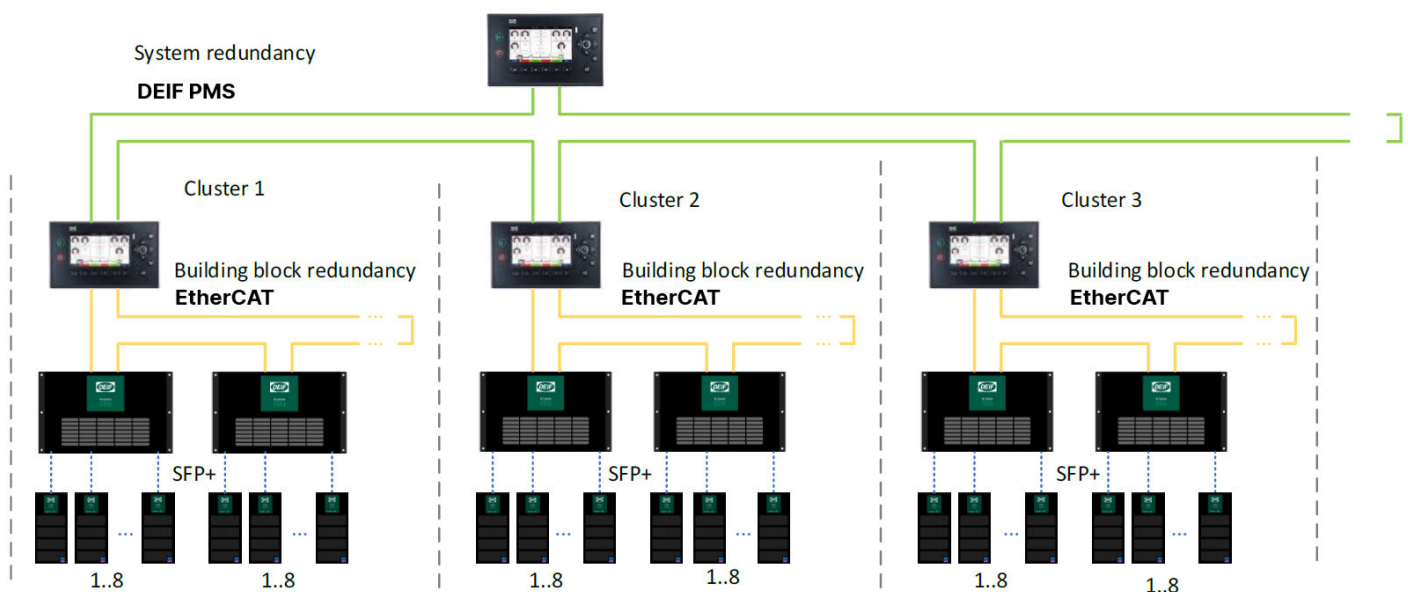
System redundancy
DEIF PMS

Cluster 1
Building block redundancy
EtherCAT
SFP+
...
...
1..8
1..8

Cluster 2
Building block redundancy
EtherCAT
SFP+
...
...
1..8
1..8

Cluster 3
Building block redundancy
EtherCAT
SFP+
...
...
1..8
1..8